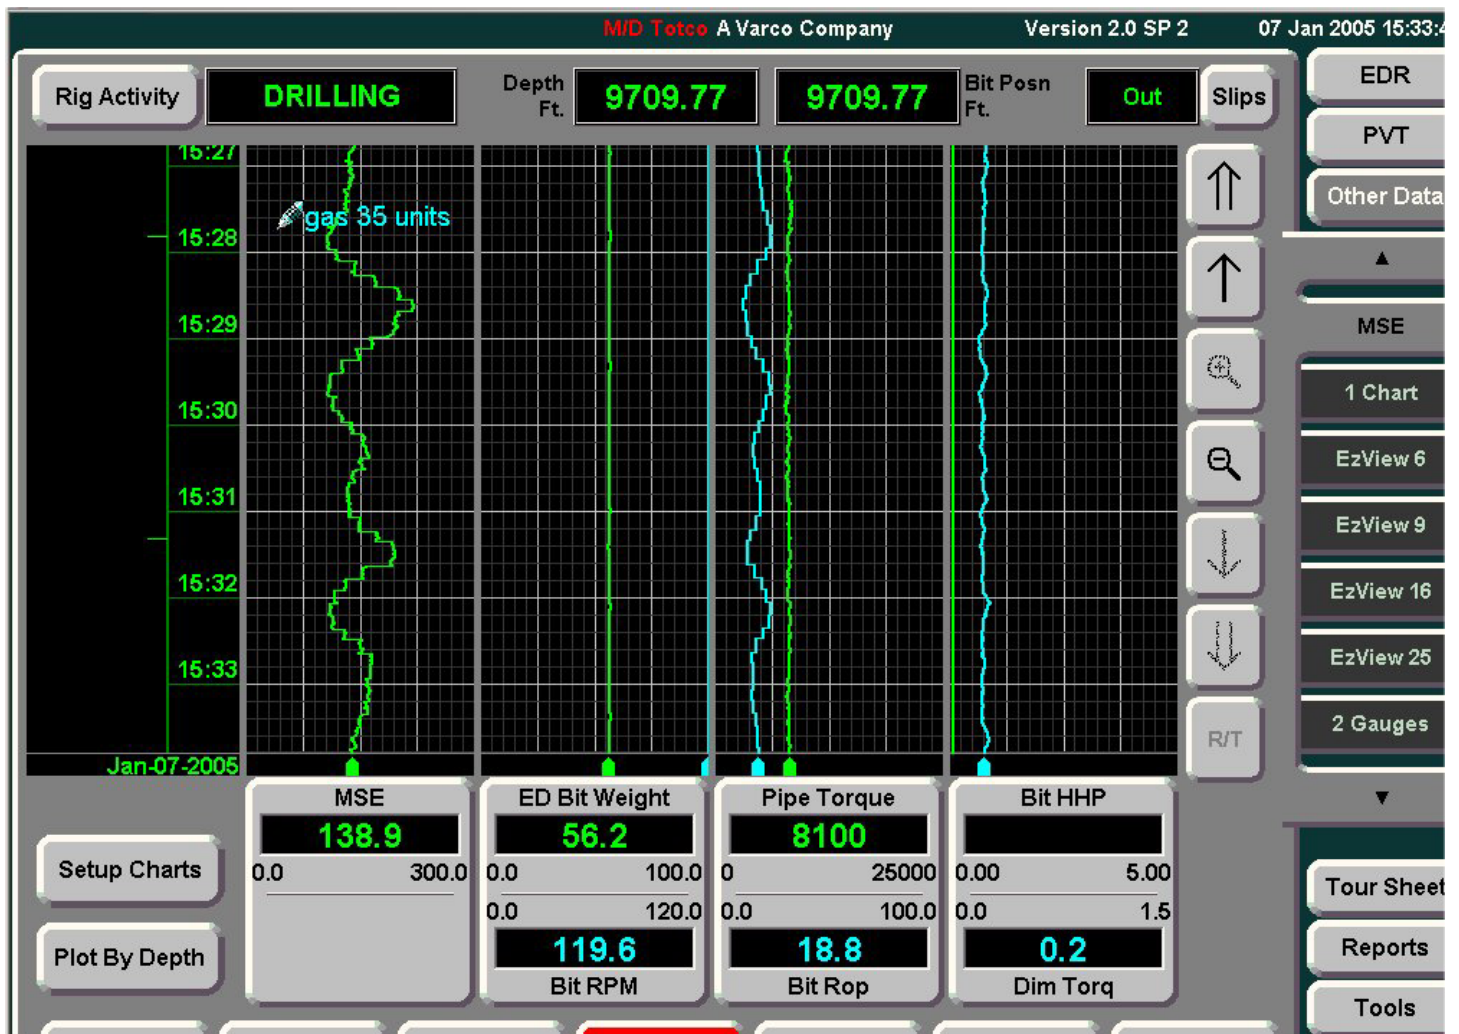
M/D Totco A Varco Company Version 2.0 SP 2 07 Jan 2005 15:33:4

Rig Activity DRILLING Depth Ft. 9709.77 9709.77 Bit Posn Ft. Out Slips

EDR
PVT
Other Data

15:27
gas 35 units
15:28
15:29
15:30
15:31
15:32
15:33
Jan-07-2005

R/T

MSE
1 Chart
EzView 6
EzView 9
EzView 16
EzView 25
2 Gauges

| MSE | ED Bit Weight | Pipe Torque | Bit HHP |
|---|---|---|---|
| 138.9 | 56.2 | 8100 | |
| 0.0 300.0 | 0.0 100.0 | 0 25000 | 0.00 5.00 |
| | 0.0 120.0 | 0.0 100.0 | 0.0 1.5 |
| | 119.6 | 18.8 | 0.2 |
| | Bit RPM | Bit Rop | Dim Torq |

Setup Charts
Plot By Depth

Tour Sheet
Reports
Tools